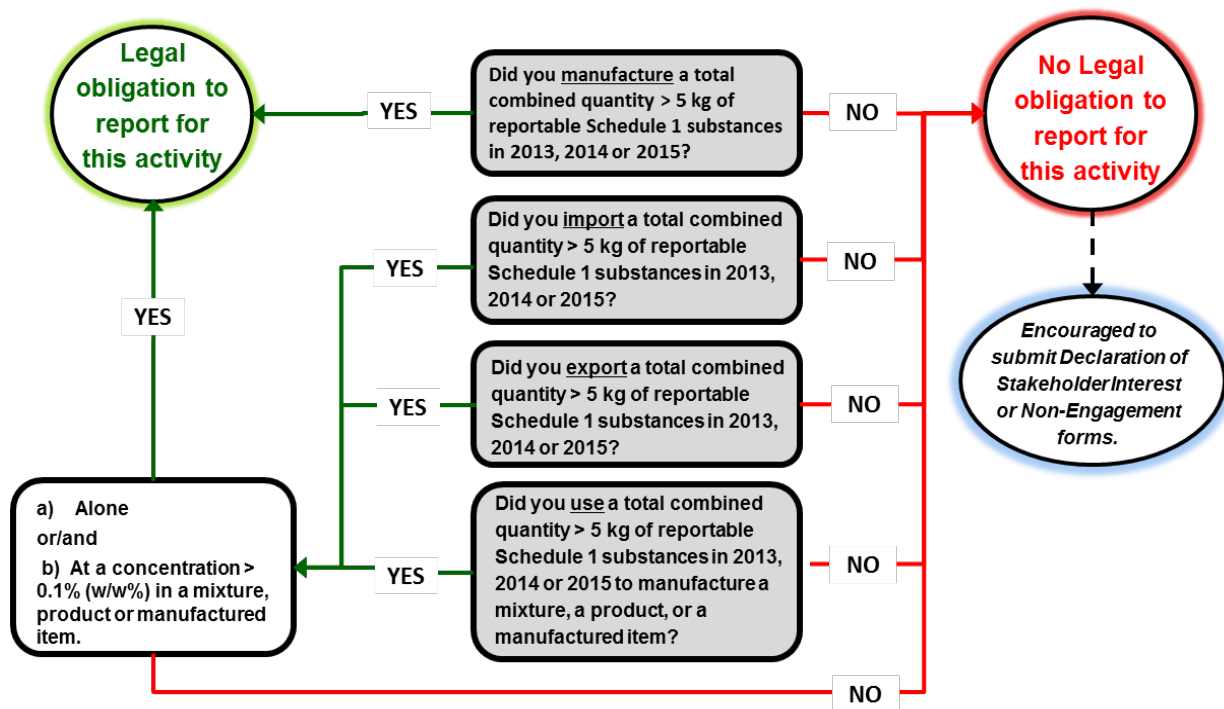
Legal obligation to report for this activity

YES

Did you manufacture a total combined quantity > 5 kg of reportable Schedule 1 substances in 2013, 2014 or 2015?

NO

No Legal obligation to report for this activity

YES

Did you import a total combined quantity > 5 kg of reportable Schedule 1 substances in 2013, 2014 or 2015?

NO

YES

Encouraged to submit Declaration of Stakeholder Interest or Non-Engagement forms.

YES

Did you export a total combined quantity > 5 kg of reportable Schedule 1 substances in 2013, 2014 or 2015?

NO

a) Alone
or/and
b) At a concentration > 0.1% (w/w%) in a mixture, product or manufactured item.

YES

Did you use a total combined quantity > 5 kg of reportable Schedule 1 substances in 2013, 2014 or 2015 to manufacture a mixture, a product, or a manufactured item?

NO

NO